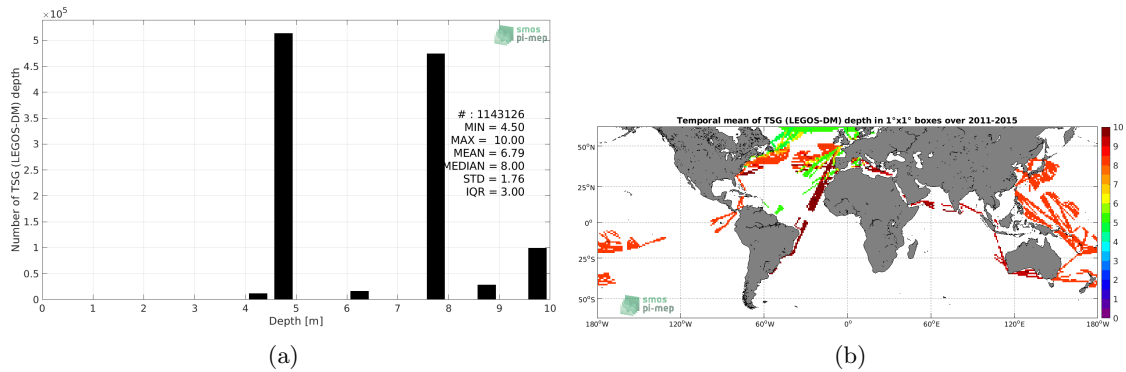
$\times 10^5$
smos
pi-mep
Number of TSG (LEGOS-DM) depth
5
4.5
4
3.5
3
2.5
2
1.5
1
0.5
0
# : 1143126
MIN = 4.50
MAX = 10.00
MEAN = 6.79
MEDIAN = 8.00
STD = 1.76
IQR = 3.00
0 1 2 3 4 5 6 7 8 9 10
Depth [m]
(a)

Temporal mean of TSG (LEGOS-DM) depth in 1°x1° boxes over 2011-2015
50°N
25°N
0°
25°S
50°S
180°W 120°W 60°W 0° 60°E 120°E 180°W
smos
pi-mep
10
9
8
7
6
5
4
3
2
1
0
(b)